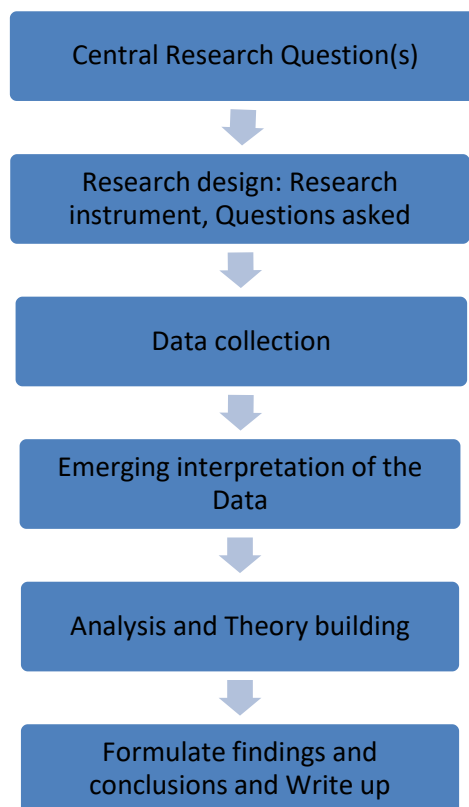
Central Research Question(s)

Research design: Research instrument, Questions asked

Data collection

Emerging interpretation of the Data

Analysis and Theory building

Formulate findings and conclusions and Write up